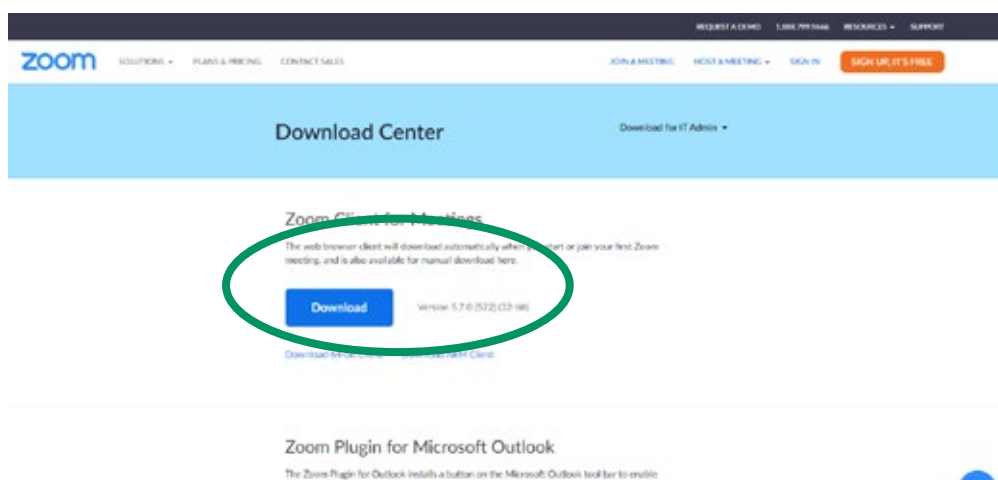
REQUEST A DEMO 1.888.799.9666 RESOURCES ▾ SUPPORT

zoom SOLUTIONS ▾ PLANS & PRICING CONTACT SALES JOIN A MEETING HOST A MEETING ▾ SIGN IN SIGN UP, IT'S FREE

Download Center

Download for IT Admin ▾

Zoom Client for Meetings

The web browser client will download automatically when you start or join your first Zoom meeting, and is also available for manual download here.

Download

Version 5.7.0 (522) (32-bit)

Download 64-bit Client Download ARM Client

Zoom Plugin for Microsoft Outlook

The Zoom Plugin for Outlook installs a button on the Microsoft Outlook tool bar to enable